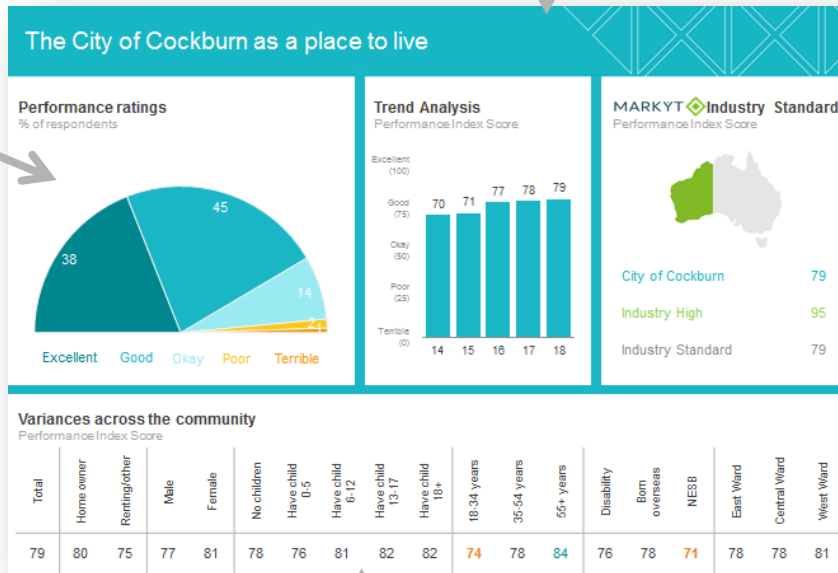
The City of Cockburn as a place to live

Performance ratings
% of respondents

38
45
14
2
1

Excellent Good Okay Poor Terrible

Trend Analysis
Performance Index Score

Excellent (100)
Good (75)
Okay (50)
Poor (25)
Terrible (0)

70 71 77 78 79
14 15 16 17 18

MARKYT Industry Standard
Performance Index Score

| City of Cockburn | 79 |
|---|---|
| Industry High | 95 |
| Industry Standard | 79 |

Variances across the community
Performance Index Score

| Total | Home owner | Renting/other | Male | Female | No children | Have child 0-5 | Have child 6-12 | Have child 13-17 | Have child 18+ | 18-34 years | 35-54 years | 55+ years | Disability | Born overseas | NESB | East Ward | Central Ward | West Ward |
|---|---|---|---|---|---|---|---|---|---|---|---|---|---|---|---|---|---|---|
| 79 | 80 | 75 | 77 | 81 | 78 | 76 | 81 | 82 | 82 | 74 | 78 | 84 | 76 | 78 | 71 | 78 | 78 | 81 |